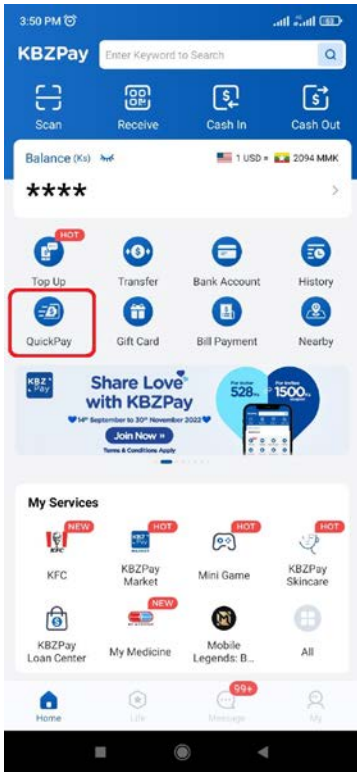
3:50 PM

KBZPay
Enter Keyword to Search

Scan
Receive
Cash In
Cash Out

Balance (Ks)
1 USD = 2094 MMK
****

HOT
Top Up
Transfer
Bank Account
History
QuickPay
Gift Card
Bill Payment
Nearby

KBZ Pay
Share Love with KBZPay
14th September to 30th November 2022
Join Now »
Terms & Conditions Apply
528
1500

My Services
NEW
KFC
HOT
KBZPay Market
HOT
Mini Game
HOT
KBZPay Skincare
KBZPay Loan Center
NEW
My Medicine
Mobile Legends: B...
All

Home
Life
99+
Message
My